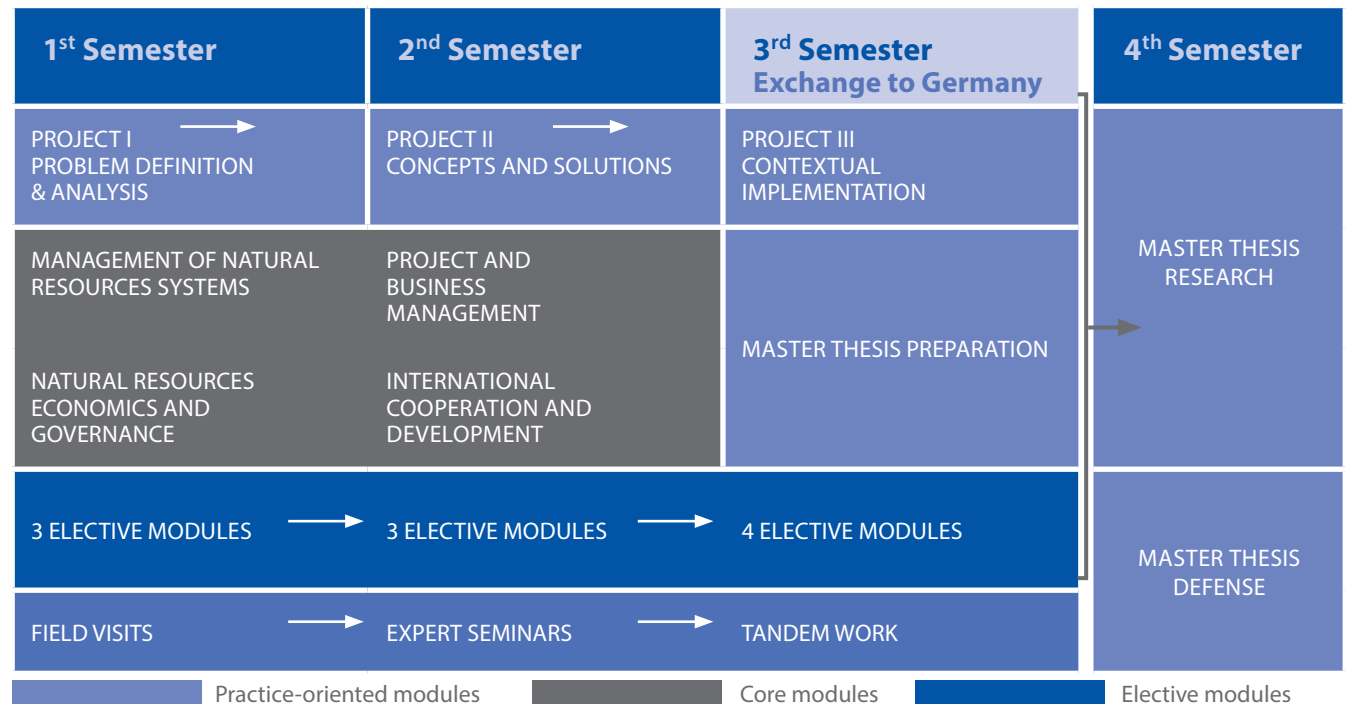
| 1$^{st}$ Semester | 2$^{nd}$ Semester | 3$^{rd}$ Semester Exchange to Germany | 4$^{th}$ Semester |
|---|---|---|---|
| PROJECT I PROBLEM DEFINITION & ANALYSIS | PROJECT II CONCEPTS AND SOLUTIONS | PROJECT III CONTEXTUAL IMPLEMENTATION | MASTER THESIS RESEARCH |
| MANAGEMENT OF NATURAL RESOURCES SYSTEMS | PROJECT AND BUSINESS MANAGEMENT | MASTER THESIS PREPARATION | |
| NATURAL RESOURCES ECONOMICS AND GOVERNANCE | INTERNATIONAL COOPERATION AND DEVELOPMENT | | |
| 3 ELECTIVE MODULES | 3 ELECTIVE MODULES | 4 ELECTIVE MODULES | MASTER THESIS DEFENSE |
| FIELD VISITS | EXPERT SEMINARS | TANDEM WORK | |

Practice-oriented modules
Core modules
Elective modules